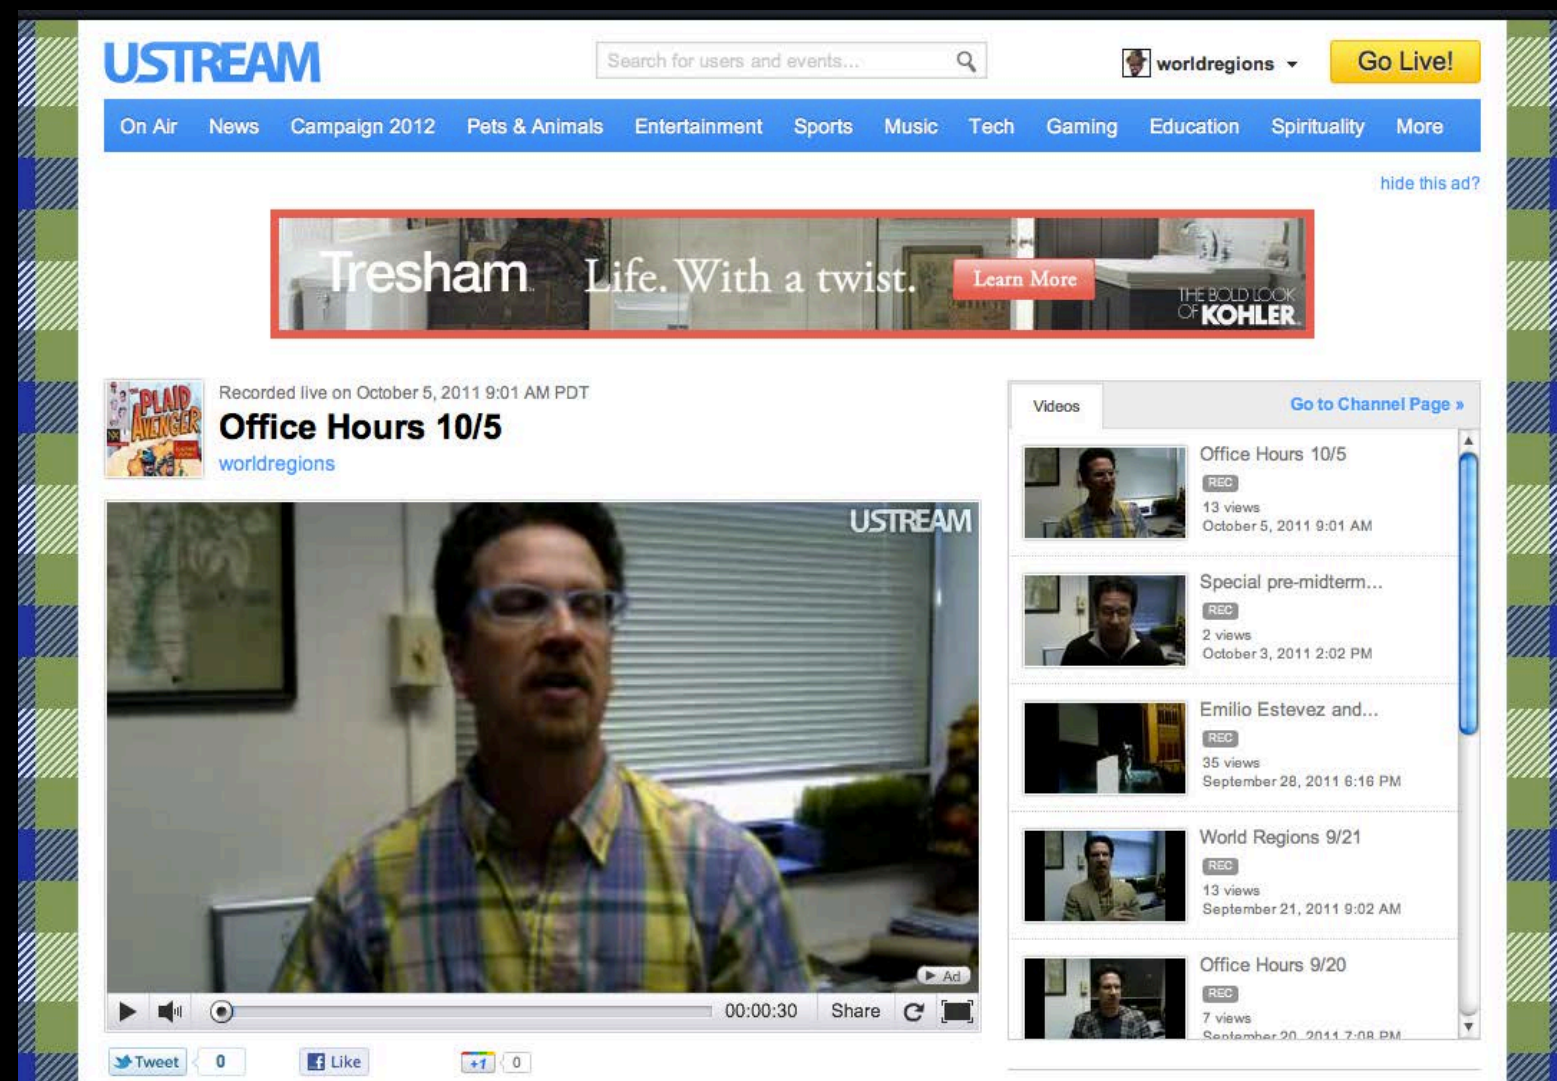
USTREAM

Search for users and events...

worldregions

Go Live!

On Air News Campaign 2012 Pets & Animals Entertainment Sports Music Tech Gaming Education Spirituality More

hide this ad?

Tresham Life. With a twist. Learn More THE BOLD LOOK OF KOHLER

PLAID AVENGER

Recorded live on October 5, 2011 9:01 AM PDT

Office Hours 10/5

worldregions

USTREAM

Ad

00:00:30 Share

Tweet 0 Like +1 0

Videos

Go to Channel Page »

Office Hours 10/5
REC
13 views
October 5, 2011 9:01 AM

Special pre-midterm...
REC
2 views
October 3, 2011 2:02 PM

Emilio Estevez and...
REC
35 views
September 28, 2011 6:16 PM

World Regions 9/21
REC
13 views
September 21, 2011 9:02 AM

Office Hours 9/20
REC
7 views
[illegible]